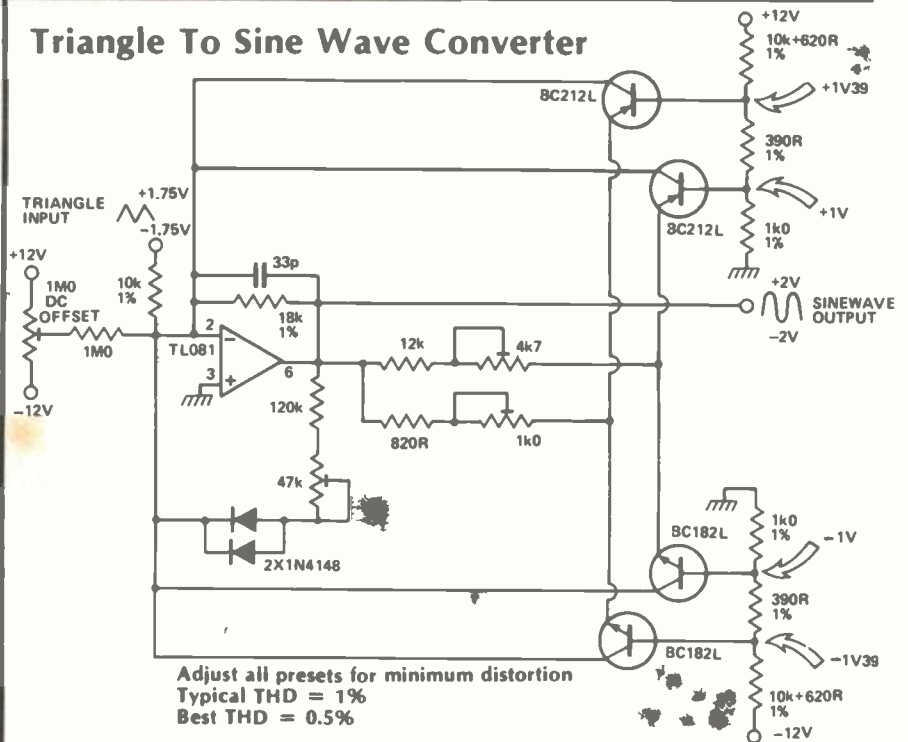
Triangle To Sine Wave Converter

+12V
10k+620R
1%
BC212L
+1V39
390R
1%
TRIANGLE INPUT
+1.75V
-1.75V
BC212L
+1V
1k0
1%
+12V
1M0
DC
OFFSET
10k
1%
33p
+2V
SINEWAVE OUTPUT
-2V
18k
1%
1M0
2
TL081
6
3
12k
4k7
120k
820R
1k0
-12V
47k
2X1N4148
1k0
1%
BC182L
-1V
390R
1%
BC182L
-1V39
10k+620R
1%
-12V

Adjust all presets for minimum distortion
Typical THD = 1%
Best THD = 0.5%